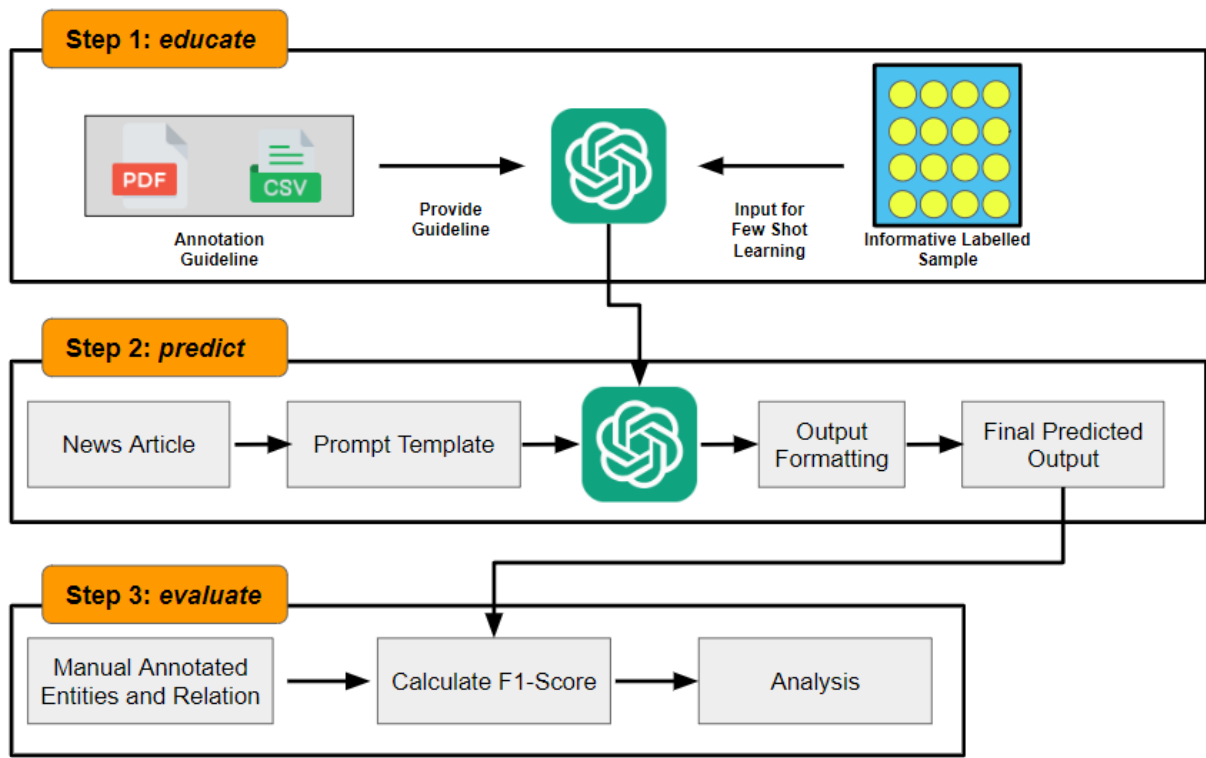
Step 1: educate

PDF

CSV

Annotation Guideline

Provide Guideline

Input for Few Shot Learning

Informative Labelled Sample

Step 2: predict

News Article

Prompt Template

Output Formatting

Final Predicted Output

Step 3: evaluate

Manual Annotated Entities and Relation

Calculate F1-Score

Analysis